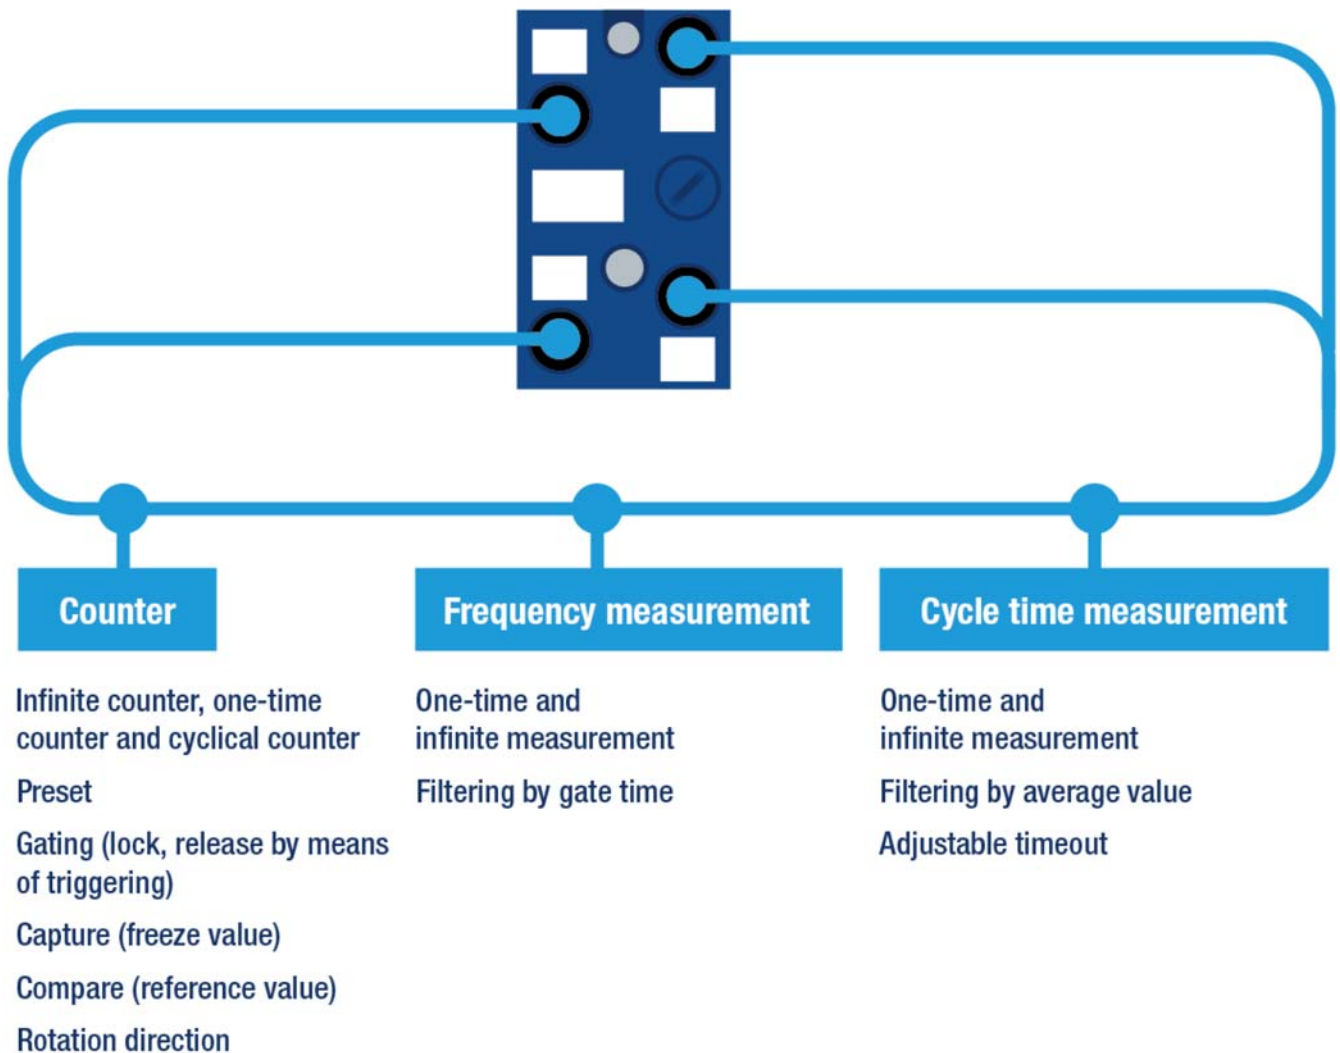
Counter

Infinite counter, one-time counter and cyclical counter

Preset

Gating (lock, release by means of triggering)

Capture (freeze value)

Compare (reference value)

Rotation direction

Frequency measurement

One-time and infinite measurement

Filtering by gate time

Cycle time measurement

One-time and infinite measurement

Filtering by average value

Adjustable timeout